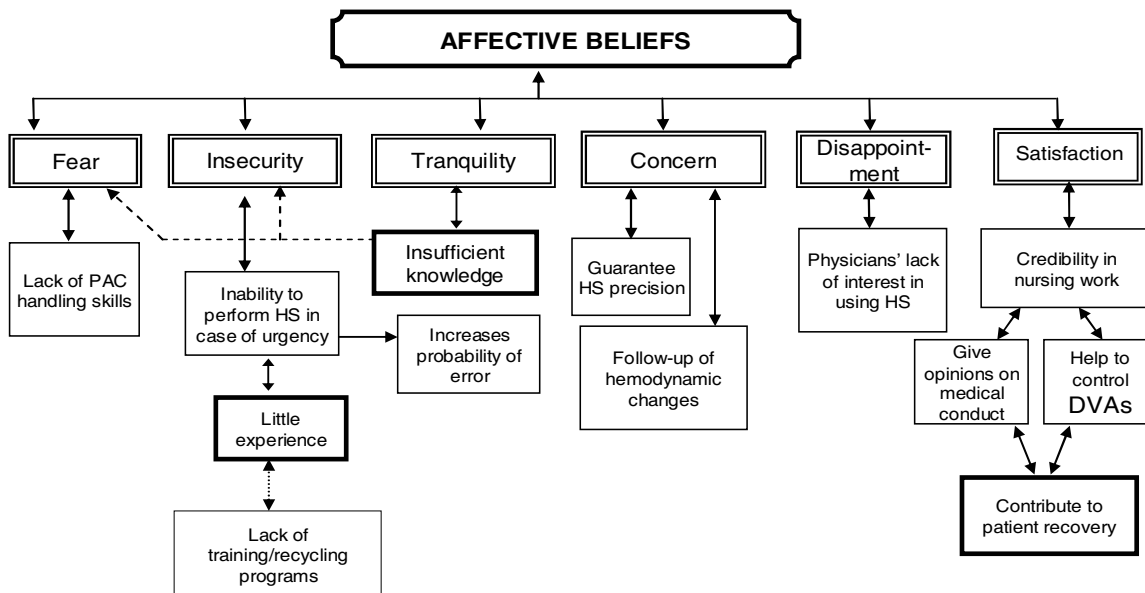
AFFECTIVE BELIEFS

Fear

Lack of PAC handling skills

Insecurity

Inability to perform HS in case of urgency

Increases probability of error

Little experience

Lack of training/recycling programs

Tranquility

Insufficient knowledge

Concern

Guarantee HS precision

Follow-up of hemodynamic changes

Disappointment

Physicians' lack of interest in using HS

Satisfaction

Credibility in nursing work

Give opinions on medical conduct

Help to control DVAs

Contribute to patient recovery